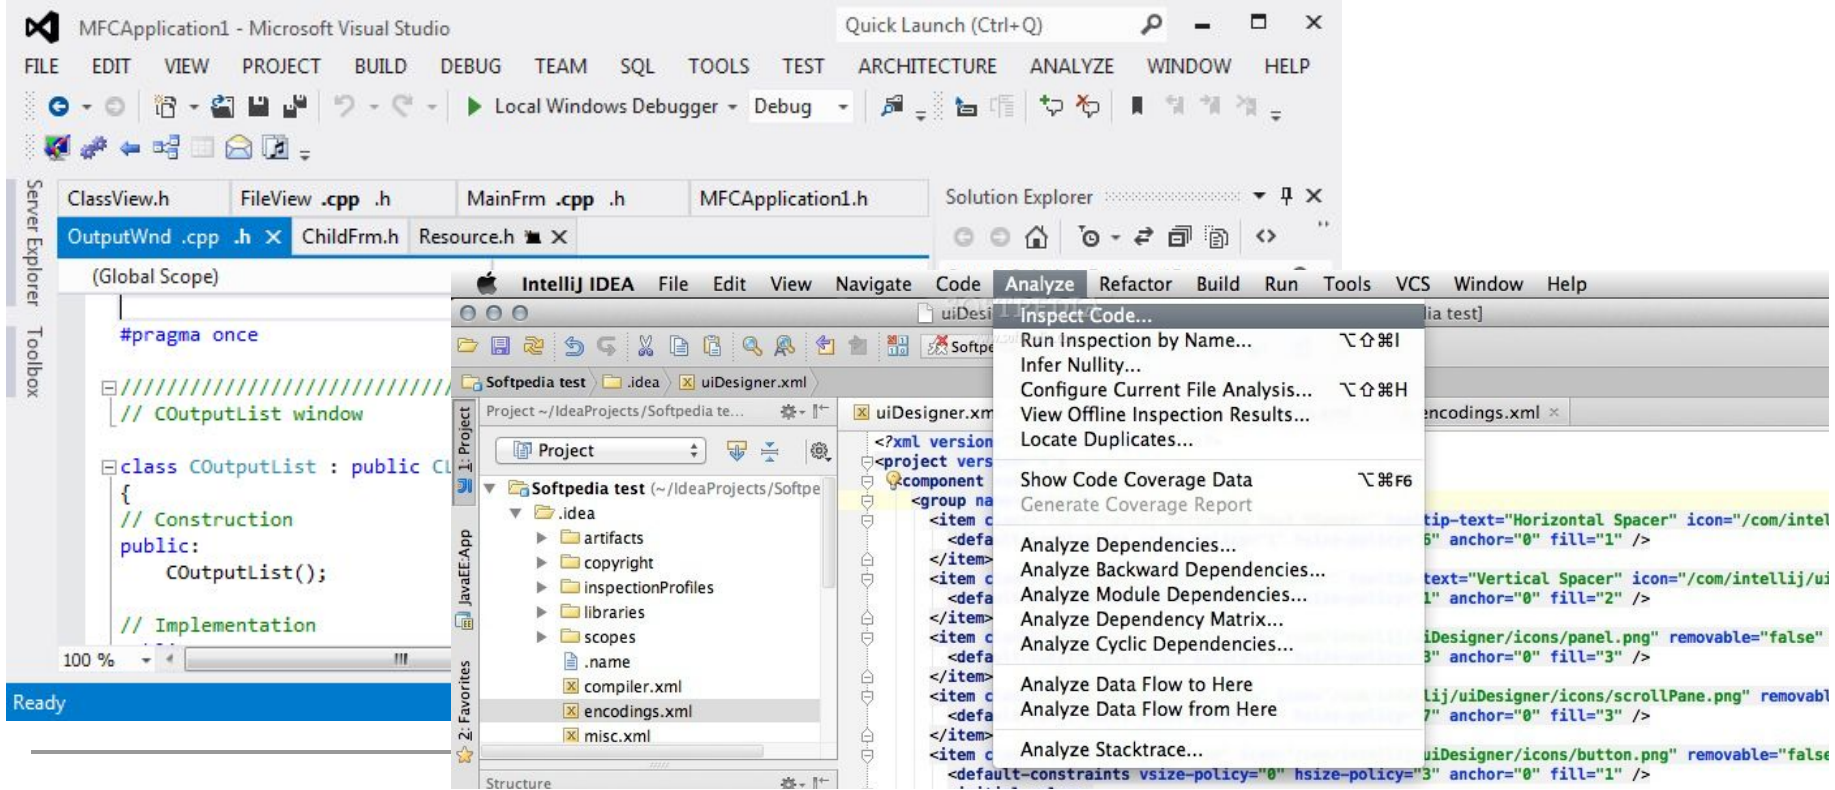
MFCApplication1 - Microsoft Visual Studio

Quick Launch (Ctrl+Q)

FILE EDIT VIEW PROJECT BUILD DEBUG TEAM SQL TOOLS TEST ARCHITECTURE ANALYZE WINDOW HELP

Local Windows Debugger Debug

Server Explorer Toolbox

ClassView.h FileView.cpp .h MainFrm.cpp .h MFCApplication1.h

OutputWnd.cpp .h ChildFrm.h Resource.h

Solution Explorer

(Global Scope)

#pragma once

//////////////////////////////
// COutputList window

class COutputList : public CL
{
// Construction
public:
	COutputList();

// Implementation

100 %

Ready

IntelliJ IDEA File Edit View Navigate Code Analyze Refactor Build Run Tools VCS Window Help

uiDesi

ia test]

Softpe

Softpedia test .idea uiDesigner.xml

Project ~/IdeaProjects/Softpedia te...

Project

Softpedia test (~/IdeaProjects/Softpe
.idea
artifacts
copyright
inspectionProfiles
libraries
scopes
.name
compiler.xml
encodings.xml
misc.xml

Structure

1: Project JavaEE:App 2: Favorites

uiDesigner.xm

encodings.xml

Inspect Code...
Run Inspection by Name... ⌥⇧⌘I
Infer Nullity...
Configure Current File Analysis... ⌥⇧⌘H
View Offline Inspection Results...
Locate Duplicates...
Show Code Coverage Data ⌥⌘F6
Generate Coverage Report
Analyze Dependencies...
Analyze Backward Dependencies...
Analyze Module Dependencies...
Analyze Dependency Matrix...
Analyze Cyclic Dependencies...
Analyze Data Flow to Here
Analyze Data Flow from Here
Analyze Stacktrace...

<?xml version
<project vers
<component
<group na
<item c
<defa
</item>
<item c
<defa
</item>
<item c
<defa
</item>
<item c
<defa
</item>
<item c
<default-constraints vsize-policy="0" hsize-policy="3" anchor="0" fill="1" />

tip-text="Horizontal Spacer" icon="/com/intel
6" anchor="0" fill="1" />
text="Vertical Spacer" icon="/com/intellij/ui
1" anchor="0" fill="2" />
iDesigner/icons/panel.png" removable="false"
3" anchor="0" fill="3" />
lij/uiDesigner/icons/scrollPane.png" removabl
7" anchor="0" fill="3" />
uiDesigner/icons/button.png" removable="false